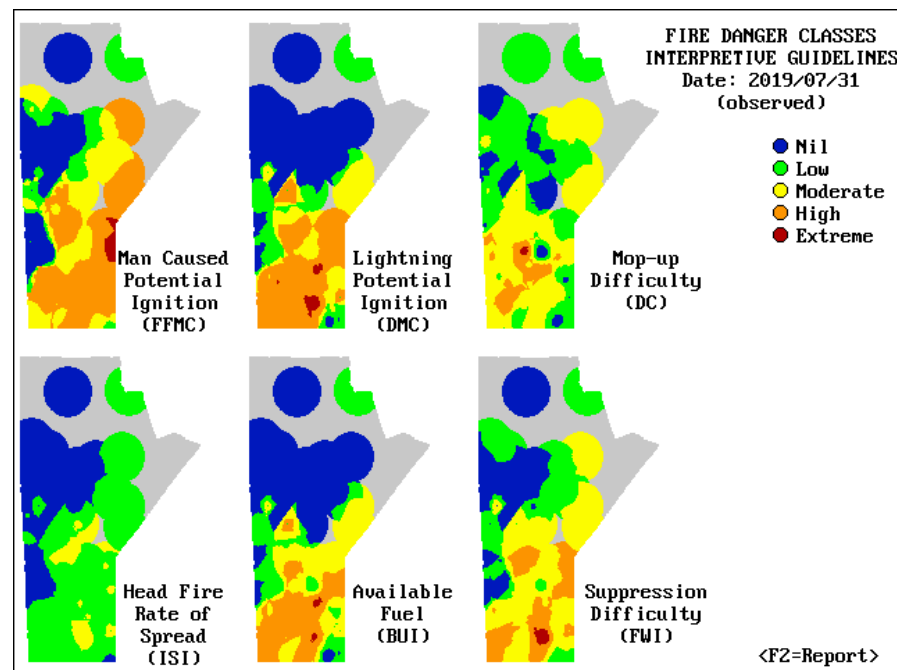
FIRE DANGER CLASSES
INTERPRETIVE GUIDELINES
Date: 2019/07/31
(observed)

Nil
Low
Moderate
High
Extreme

Man Caused
Potential
Ignition
(FFMC)

Lightning
Potential
Ignition
(DMC)

Mop-up
Difficulty
(DC)

Head Fire
Rate of
Spread
(ISI)

Available
Fuel
(BUI)

Suppression
Difficulty
(FWI)

<F2=Report>